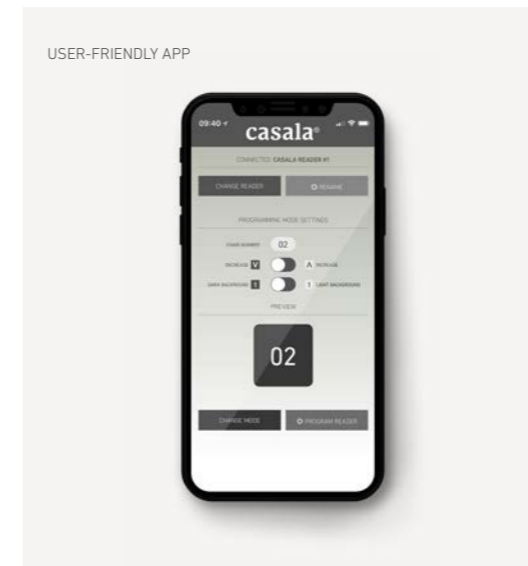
USER-FRIENDLY APP

09:40

casala®

CONNECTED: CASALA READER #1

CHANGE READER

RENAME

PROGRAMMING MODE SETTINGS

CHAIR NUMBER 02

INCREASE V

A INCREASE

DARK BACKGROUND 1

1 LIGHT BACKGROUND

PREVIEW

02

CHANGE MODE

PROGRAM READER